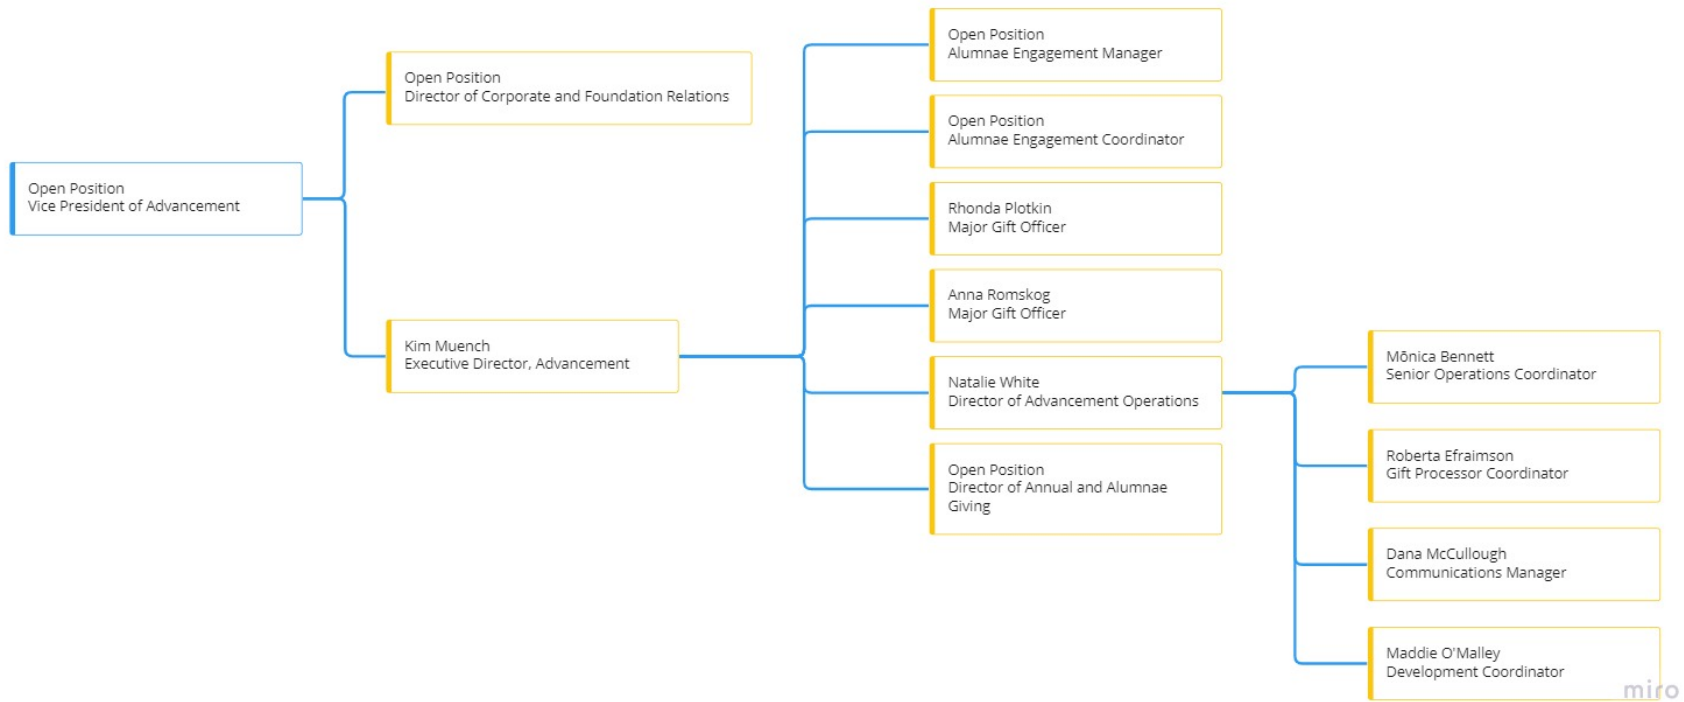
Open Position
Vice President of Advancement

Open Position
Director of Corporate and Foundation Relations

Kim Muench
Executive Director, Advancement

Open Position
Alumnae Engagement Manager

Open Position
Alumnae Engagement Coordinator

Rhonda Plotkin
Major Gift Officer

Anna Romskog
Major Gift Officer

Natalie White
Director of Advancement Operations

Open Position
Director of Annual and Alumnae Giving

Mōnica Bennett
Senior Operations Coordinator

Roberta Efraimson
Gift Processor Coordinator

Dana McCullough
Communications Manager

Maddie O'Malley
Development Coordinator

miro